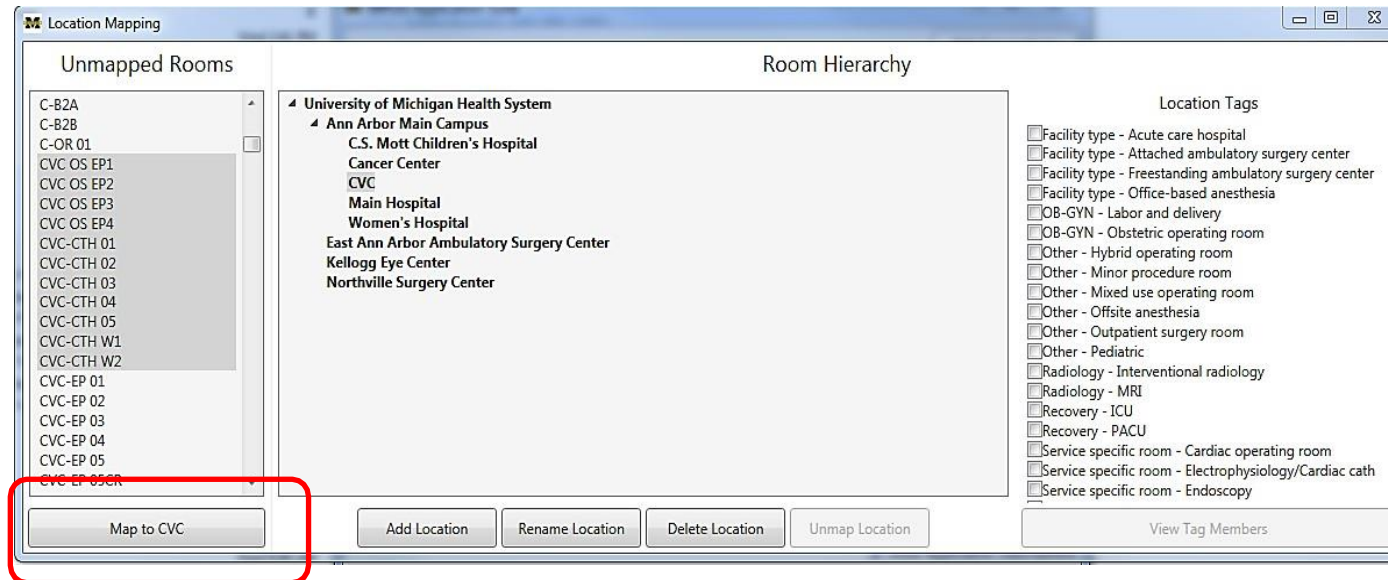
Location Mapping

Unmapped Rooms

C-B2A
C-B2B
C-OR 01
CVC OS EP1
CVC OS EP2
CVC OS EP3
CVC OS EP4
CVC-CTH 01
CVC-CTH 02
CVC-CTH 03
CVC-CTH 04
CVC-CTH 05
CVC-CTH W1
CVC-CTH W2
CVC-EP 01
CVC-EP 02
CVC-EP 03
CVC-EP 04
CVC-EP 05
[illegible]

Map to CVC

Room Hierarchy

University of Michigan Health System
Ann Arbor Main Campus
C.S. Mott Children's Hospital
Cancer Center
CVC
Main Hospital
Women's Hospital
East Ann Arbor Ambulatory Surgery Center
Kellogg Eye Center
Northville Surgery Center

Add Location
Rename Location
Delete Location
Unmap Location

Location Tags

Facility type - Acute care hospital
Facility type - Attached ambulatory surgery center
Facility type - Freestanding ambulatory surgery center
Facility type - Office-based anesthesia
OB-GYN - Labor and delivery
OB-GYN - Obstetric operating room
Other - Hybrid operating room
Other - Minor procedure room
Other - Mixed use operating room
Other - Offsite anesthesia
Other - Outpatient surgery room
Other - Pediatric
Radiology - Interventional radiology
Radiology - MRI
Recovery - ICU
Recovery - PACU
Service specific room - Cardiac operating room
Service specific room - Electrophysiology/Cardiac cath
Service specific room - Endoscopy

View Tag Members